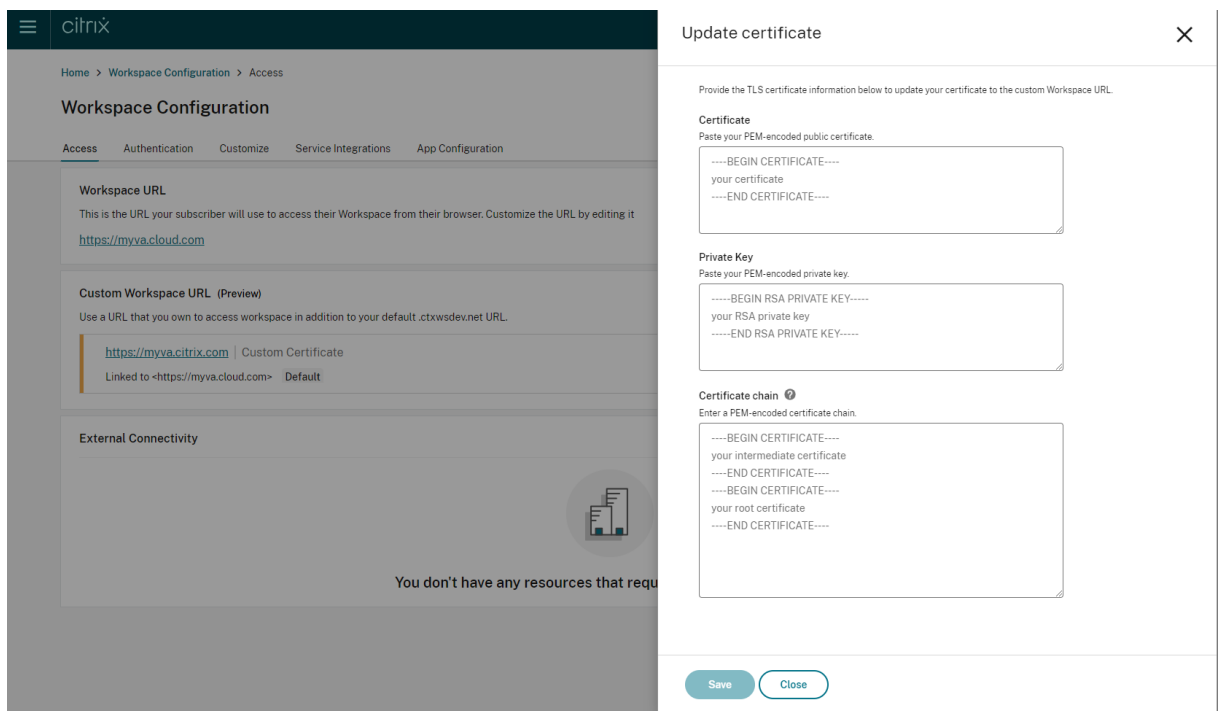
citrix

Home > Workspace Configuration > Access

Workspace Configuration

Access Authentication Customize Service Integrations App Configuration

Workspace URL

This is the URL your subscriber will use to access their Workspace from their browser. Customize the URL by editing it

https://myva.cloud.com

Custom Workspace URL (Preview)

Use a URL that you own to access workspace in addition to your default .ctxwsdev.net URL.

https://myva.citrix.com | Custom Certificate

Linked to <https://myva.cloud.com> Default

External Connectivity

You don't have any resources that requ

Update certificate

Provide the TLS certificate information below to update your certificate to the custom Workspace URL.

Certificate

Paste your PEM-encoded public certificate.

----BEGIN CERTIFICATE----
your certificate
----END CERTIFICATE----

Private Key

Paste your PEM-encoded private key.

-----BEGIN RSA PRIVATE KEY-----
your RSA private key
-----END RSA PRIVATE KEY-----

Certificate chain

Enter a PEM-encoded certificate chain.

----BEGIN CERTIFICATE----
your intermediate certificate
----END CERTIFICATE----
----BEGIN CERTIFICATE----
your root certificate
----END CERTIFICATE----

Save Close